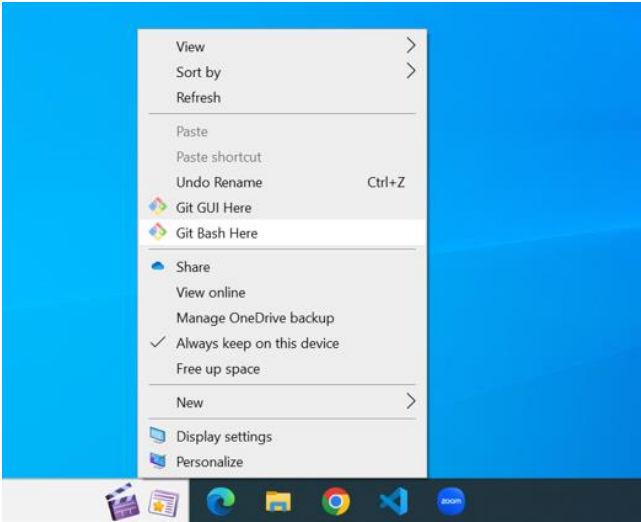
View
Sort by
Refresh

Paste
Paste shortcut
Undo Rename Ctrl+Z
Git GUI Here
Git Bash Here

Share
View online
Manage OneDrive backup
Always keep on this device
Free up space

New

Display settings
Personalize

zoom